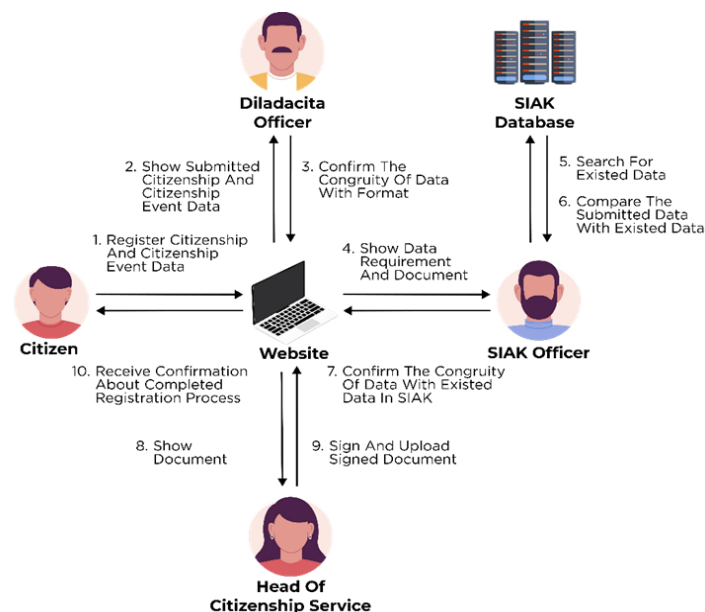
Diladacita Officer

SIAK Database

2. Show Submitted Citizenship And Citizenship Event Data

3. Confirm The Congruity Of Data With Format

5. Search For Existed Data

6. Compare The Submitted Data With Existed Data

1. Register Citizenship And Citizenship Event Data

4. Show Data Requirement And Document

Citizen

Website

SIAK Officer

10. Receive Confirmation About Completed Registration Process

7. Confirm The Congruity Of Data With Existed Data In SIAK

8. Show Document

9. Sign And Upload Signed Document

Head Of Citizenship Service